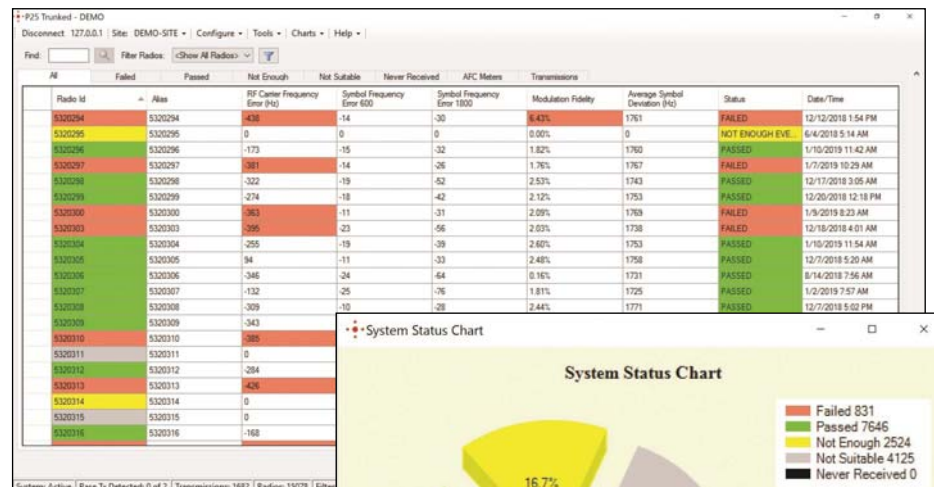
P25 Trunked - DEMO

Disconnect 127.0.0.1 | Site: DEMO-SITE ▾ | Configure ▾ | Tools ▾ | Charts ▾ | Help ▾ |

Find: Filter Radios: <Show All Radios>

All | Failed | Passed | Not Enough | Not Suitable | Never Received | AFC Meters | Transmissions

| Radio Id | Alias | RF Carrier Frequency Error (Hz) | Symbol Frequency Error 600 | Symbol Frequency Error 1800 | Modulation Fidelity | Average Symbol Deviation (Hz) | Status | Date/Time |
|---|---|---|---|---|---|---|---|---|
| 5320294 | 5320294 | -438 | -14 | -30 | 6.43% | 1761 | FAILED | 12/12/2018 1:54 PM |
| 5320295 | 5320295 | 0 | 0 | 0 | 0.00% | 0 | NOT ENOUGH EVE... | 6/4/2018 5:14 AM |
| 5320296 | 5320296 | -173 | -15 | -32 | 1.82% | 1760 | PASSED | 1/10/2019 11:42 AM |
| 5320297 | 5320297 | -381 | -14 | -26 | 1.76% | 1767 | FAILED | 1/7/2019 10:29 AM |
| 5320298 | 5320298 | -322 | -19 | -52 | 2.53% | 1743 | PASSED | 12/17/2018 3:05 AM |
| 5320299 | 5320299 | -274 | -18 | -42 | 2.12% | 1753 | PASSED | 12/20/2018 12:18 PM |
| 5320300 | 5320300 | -363 | -11 | -31 | 2.09% | 1769 | FAILED | 1/9/2019 8:23 AM |
| 5320303 | 5320303 | -395 | -23 | -56 | 2.03% | 1738 | FAILED | 12/18/2018 4:01 AM |
| 5320304 | 5320304 | -255 | -19 | -39 | 2.60% | 1753 | PASSED | 1/10/2019 11:54 AM |
| 5320305 | 5320305 | 94 | -11 | -33 | 2.48% | 1758 | PASSED | 12/7/2018 5:20 AM |
| 5320306 | 5320306 | -346 | -24 | -64 | 0.16% | 1731 | PASSED | 8/14/2018 7:56 AM |
| 5320307 | 5320307 | -132 | -25 | -76 | 1.81% | 1725 | PASSED | 1/2/2019 7:57 AM |
| 5320308 | 5320308 | -309 | -10 | -28 | 2.44% | 1771 | PASSED | 12/7/2018 5:02 PM |
| 5320309 | 5320309 | -343 | | | | | | |
| 5320310 | 5320310 | -385 | | | | | | |
| 5320311 | 5320311 | 0 | | | | | | |
| 5320312 | 5320312 | -284 | | | | | | |
| 5320313 | 5320313 | -426 | | | | | | |
| 5320314 | 5320314 | 0 | | | | | | |
| 5320315 | 5320315 | 0 | | | | | | |
| 5320316 | 5320316 | -168 | | | | | | |

System: Active | Base Tx Detected: 0 of 2 | Transmissions: 1682 | Radios: 15078 | Filter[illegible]

System Status Chart

System Status Chart

Failed 831
Passed 7646
Not Enough 2524
Not Suitable 4125
Never Received 0

16.7%